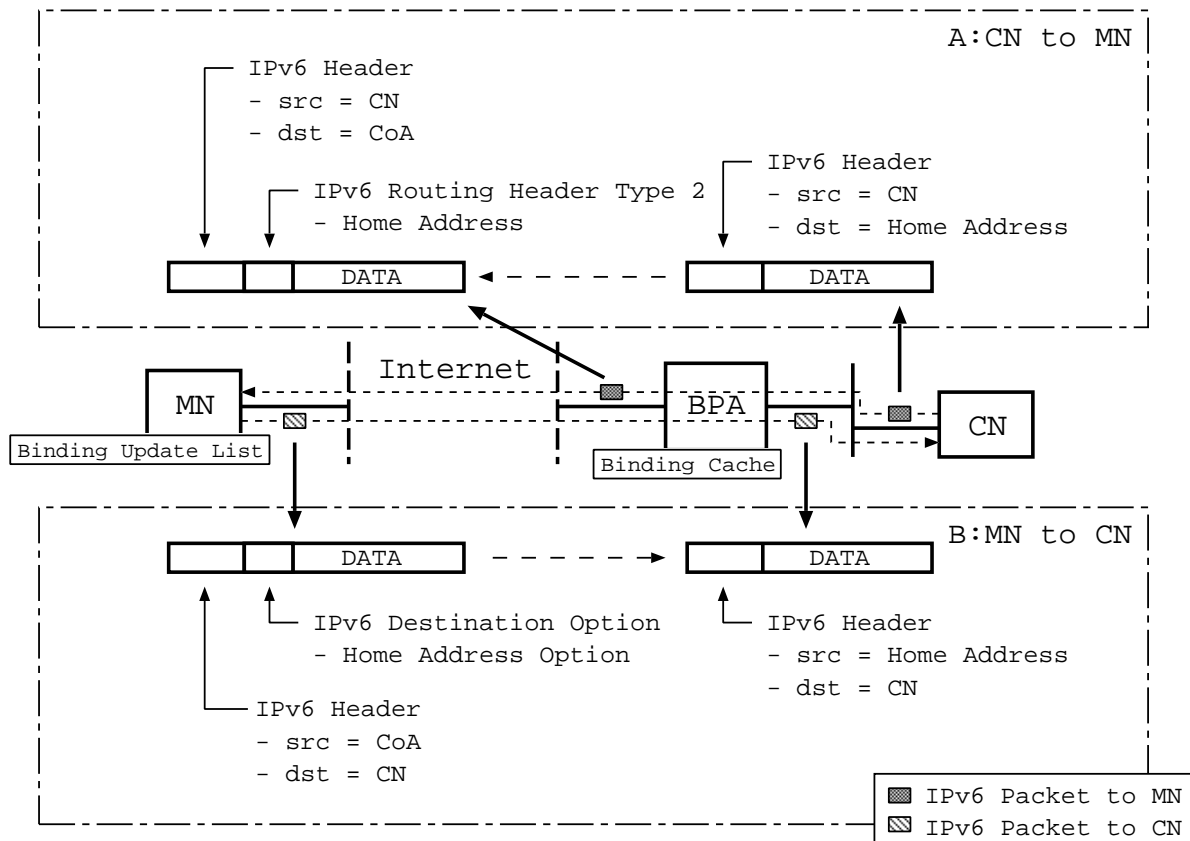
A:CN to MN

IPv6 Header
- src = CN
- dst = CoA

IPv6 Routing Header Type 2
- Home Address

IPv6 Header
- src = CN
- dst = Home Address

DATA

DATA

Internet

MN

BPA

CN

Binding Update List

Binding Cache

B:MN to CN

DATA

DATA

IPv6 Destination Option
- Home Address Option

IPv6 Header
- src = Home Address
- dst = CN

IPv6 Header
- src = CoA
- dst = CN

IPv6 Packet to MN
IPv6 Packet to CN